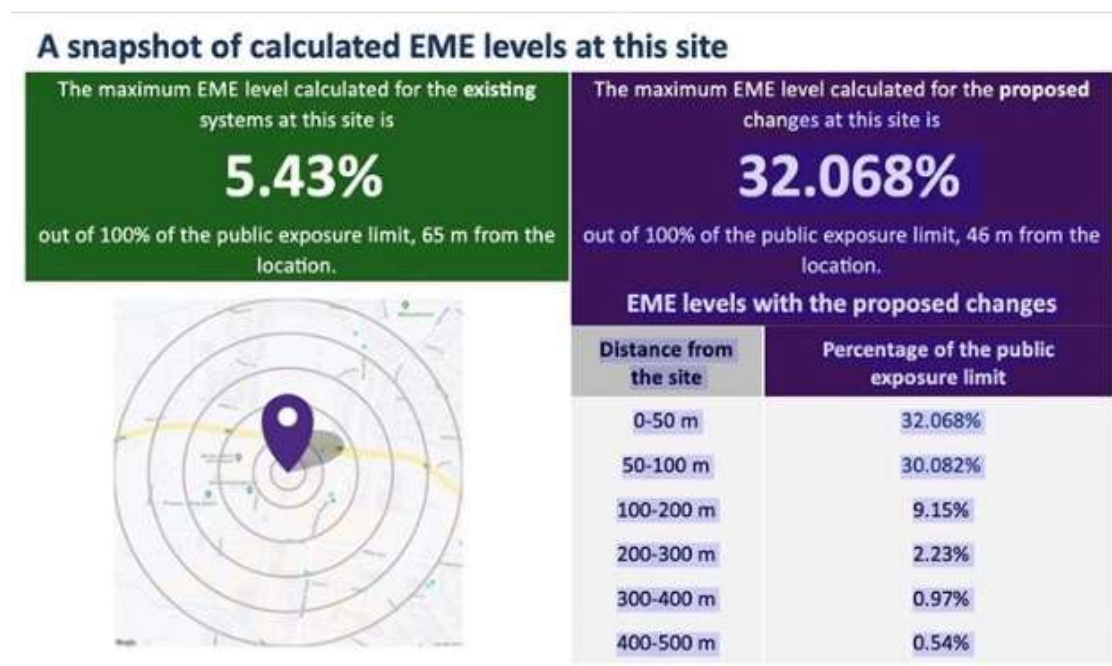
A snapshot of calculated EME levels at this site

The maximum EME level calculated for the **existing** systems at this site is

5.43%

out of 100% of the public exposure limit, 65 m from the location.

The maximum EME level calculated for the **proposed** changes at this site is

32.068%

out of 100% of the public exposure limit, 46 m from the location.

EME levels with the proposed changes

| Distance from the site | Percentage of the public exposure limit |
|---|---|
| 0-50 m | 32.068% |
| 50-100 m | 30.082% |
| 100-200 m | 9.15% |
| 200-300 m | 2.23% |
| 300-400 m | 0.97% |
| 400-500 m | 0.54% |